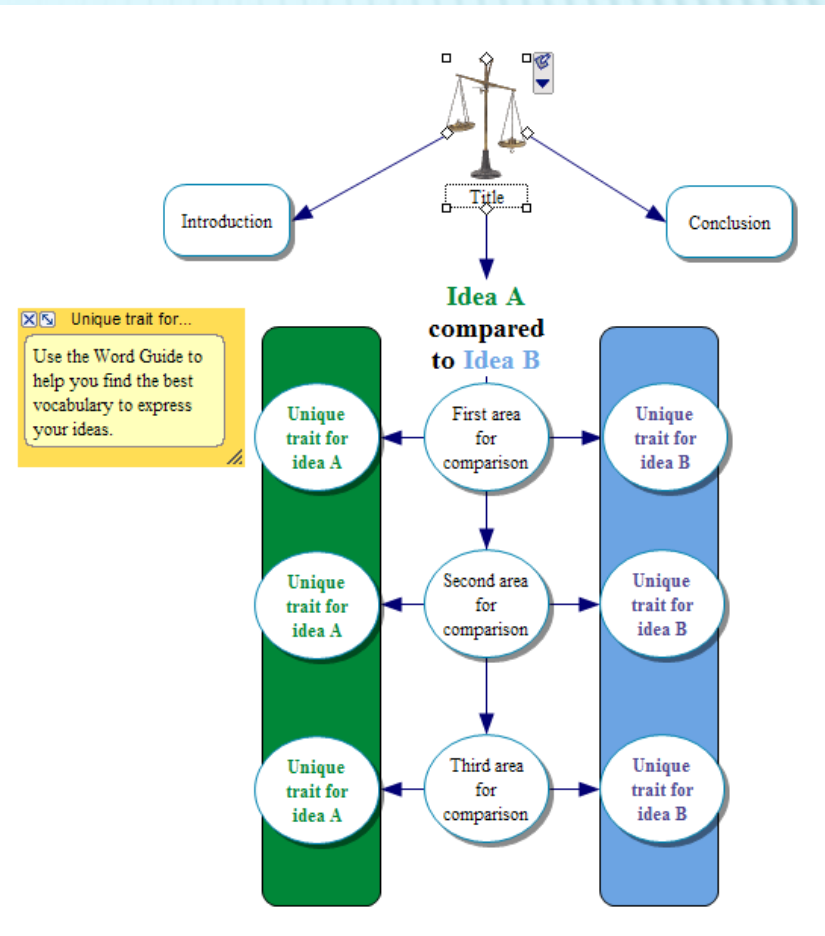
Title

Introduction

Conclusion

Idea A compared to Idea B

Unique trait for...

Use the Word Guide to help you find the best vocabulary to express your ideas.

Unique trait for idea A

First area for comparison

Unique trait for idea B

Unique trait for idea A

Second area for comparison

Unique trait for idea B

Unique trait for idea A

Third area for comparison

Unique trait for idea B